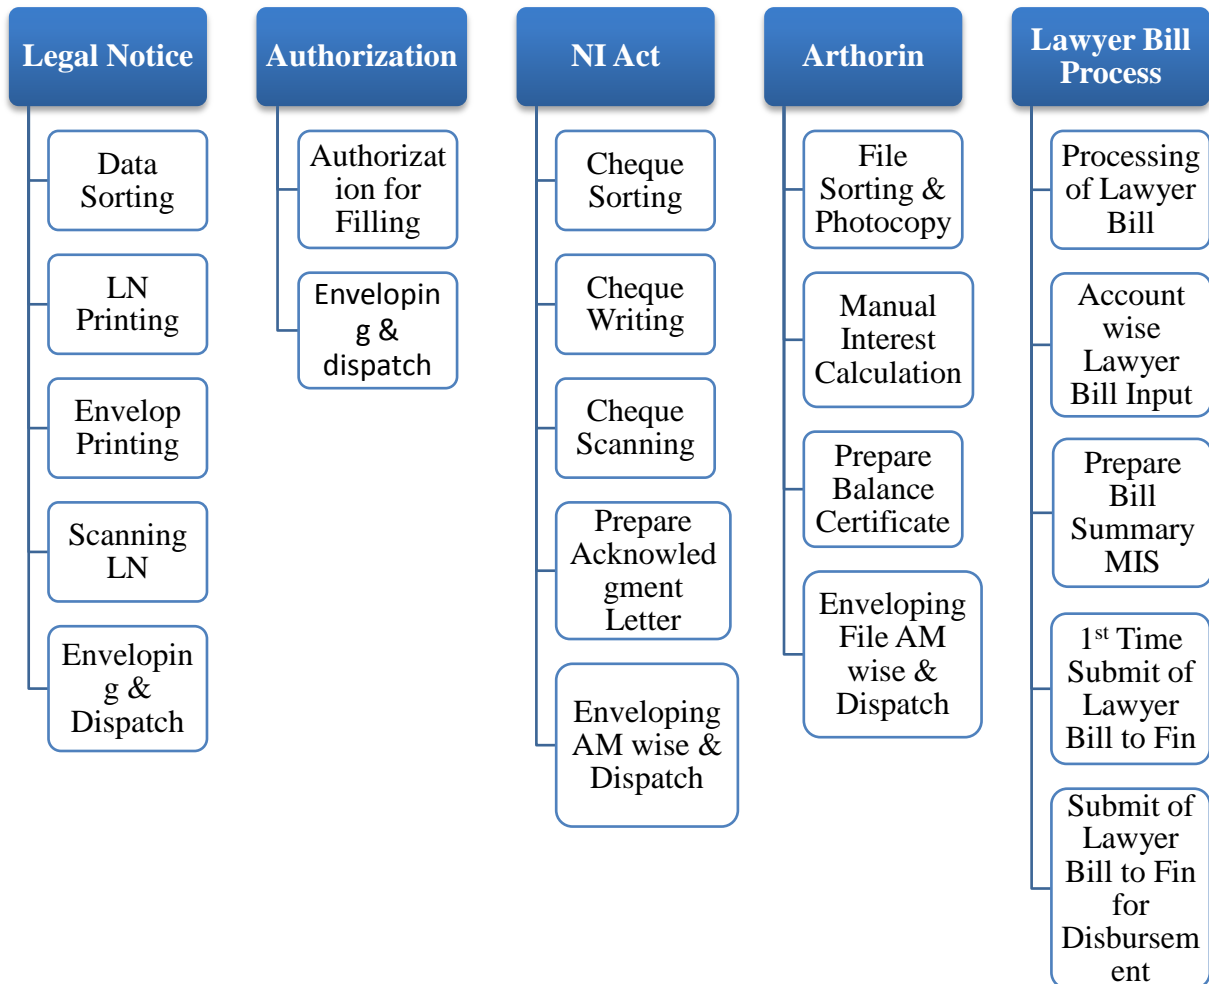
Legal Notice

Data Sorting

LN Printing

Envelop Printing

Scanning LN

Enveloping & Dispatch

Authorization

Authorization for Filling

Enveloping & dispatch

NI Act

Cheque Sorting

Cheque Writing

Cheque Scanning

Prepare Acknowledgment Letter

Enveloping AM wise & Dispatch

Arthorin

File Sorting & Photocopy

Manual Interest Calculation

Prepare Balance Certificate

Enveloping File AM wise & Dispatch

Lawyer Bill Process

Processing of Lawyer Bill

Account wise Lawyer Bill Input

Prepare Bill Summary MIS

1$^{st}$ Time Submit of Lawyer Bill to Fin

Submit of Lawyer Bill to Fin for Disbursement